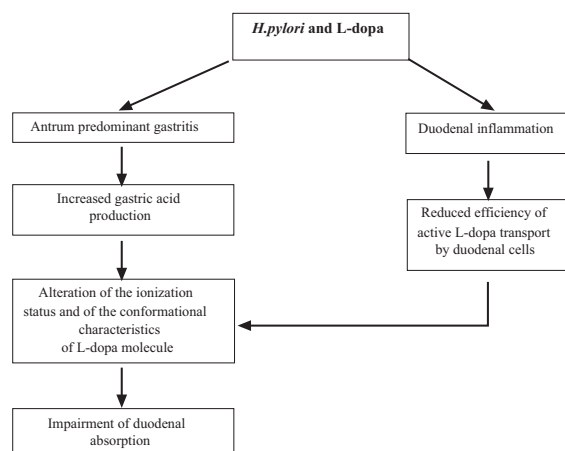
H.pylori and L-dopa

Antrum predominant gastritis

Duodenal inflammation

Increased gastric acid production

Reduced efficiency of active L-dopa transport by duodenal cells

Alteration of the ionization status and of the conformational characteristics of L-dopa molecule

Impairment of duodenal absorption